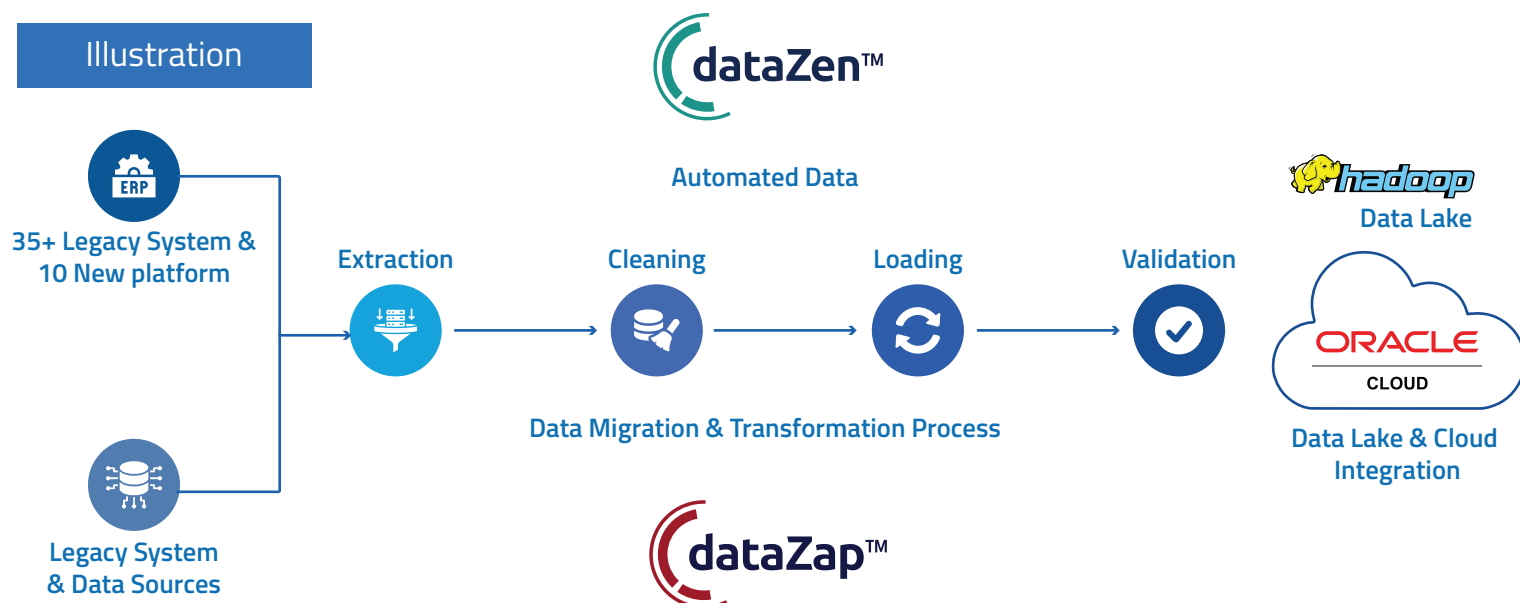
Illustration

dataZen™

ERP

35+ Legacy System & 10 New platform

Automated Data

hadoop

Data Lake

Extraction

Cleaning

Loading

Validation

ORACLE
CLOUD

Data Migration & Transformation Process

Data Lake & Cloud Integration

Legacy System & Data Sources

dataZap™